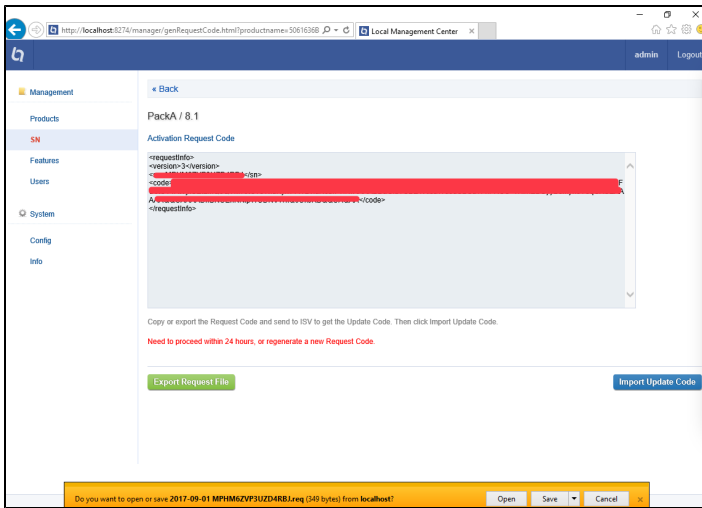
http://localhost:8274/manager/genRequestCode.html?productname=5061636B

Local Management Center

admin Logout

Management

Products

SN

Features

Users

System

Config

Info

« Back

PackA / 8.1

Activation Request Code

<requestInfo>
<version>3</version>
<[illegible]</sn>
<code>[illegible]F
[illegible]A
A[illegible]</code>
</requestInfo>

Copy or export the Request Code and send to ISV to get the Update Code. Then click Import Update Code.

Need to proceed within 24 hours, or regenerate a new Request Code.

Export Request File

Import Update Code

Do you want to open or save 2017-09-01 MPHM6ZVP3UZD4RBJ.req (349 bytes) from localhost?

Open

Save

Cancel